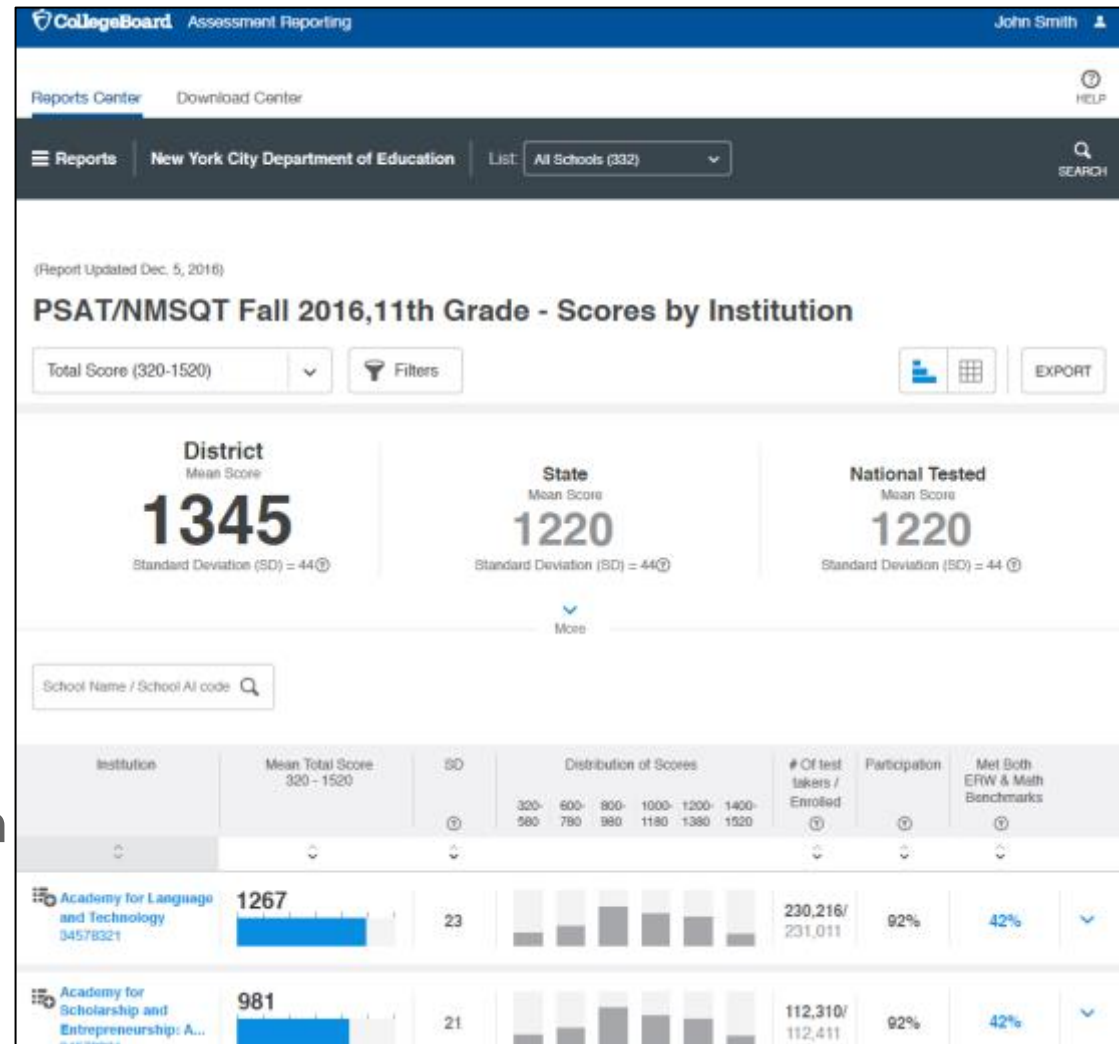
CollegeBoard Assessment Reporting

John Smith

Reports Center Download Center

HELP

Reports | New York City Department of Education | List: All Schools (332)

SEARCH

(Report Updated Dec. 5, 2016)

PSAT/NMSQT Fall 2016,11th Grade - Scores by Institution

Total Score (320-1520) Filters EXPORT

District
Mean Score
1345
Standard Deviation (SD) = 44

State
Mean Score
1220
Standard Deviation (SD) = 44

National Tested
Mean Score
1220
Standard Deviation (SD) = 44

More

School Name / School AI code

| Institution | Mean Total Score 320 - 1520 | SD | Distribution of Scores 320-580 600-780 800-980 1000-1180 1200-1380 1400-1520 | # Of test takers / Enrolled | Participation | Met Both ERW & Math Benchmarks |
|---|---|---|---|---|---|---|
| Academy for Language and Technology 34578321 | 1267 | 23 | | 230,216/ 231,011 | 92% | 42% |
| Academy for Scholarship and Entrepreneurship: A... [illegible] | 981 | 21 | | 112,310/ 112,411 | 92% | 42% |